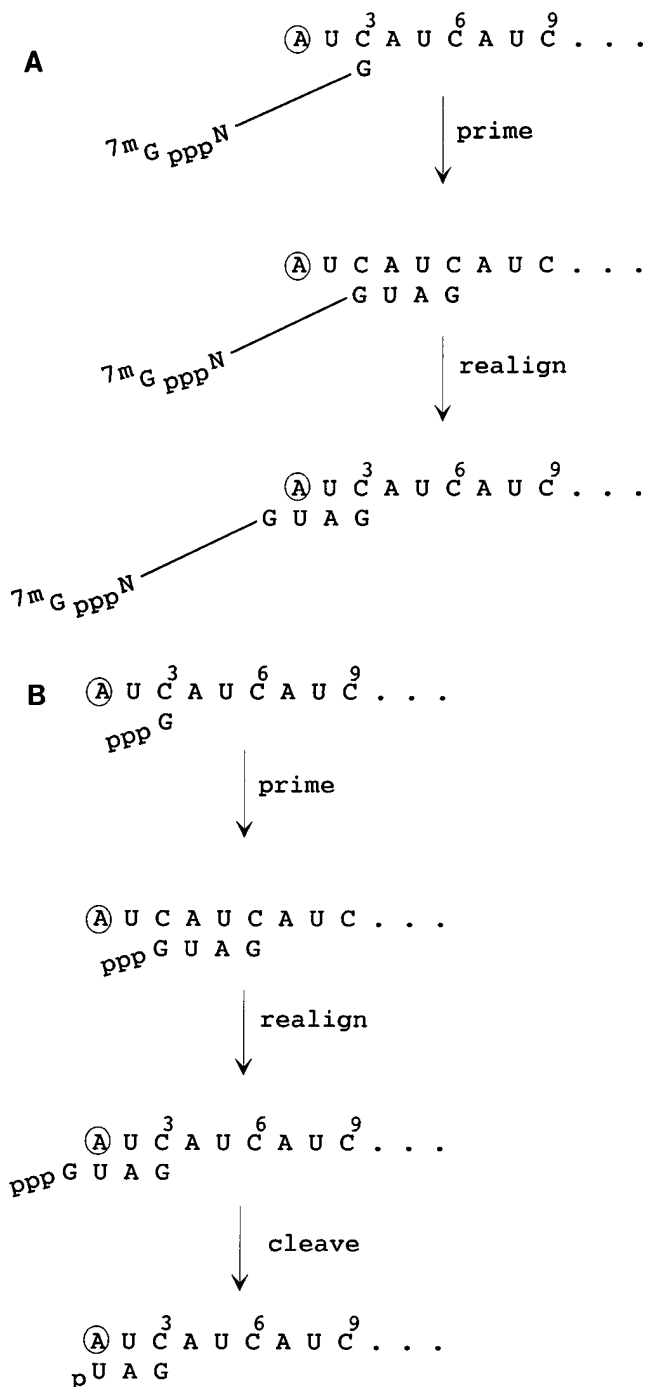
A

Ⓐ U $\overset{3}{C}$ A U $\overset{6}{C}$ A U $\overset{9}{C}$ . . .
G
7m G ppp N

prime

Ⓐ U C A U C A U C . . .
G U A G
7m G ppp N

realign

Ⓐ U $\overset{3}{C}$ A U $\overset{6}{C}$ A U $\overset{9}{C}$ . . .
G U A G
7m G ppp N

B

Ⓐ U $\overset{3}{C}$ A U $\overset{6}{C}$ A U $\overset{9}{C}$ . . .
ppp G

prime

Ⓐ U C A U C A U C . . .
ppp G U A G

realign

Ⓐ U $\overset{3}{C}$ A U $\overset{6}{C}$ A U $\overset{9}{C}$ . . .
ppp G U A G

cleave

Ⓐ U $\overset{3}{C}$ A U $\overset{6}{C}$ A U $\overset{9}{C}$ . . .
p U A G